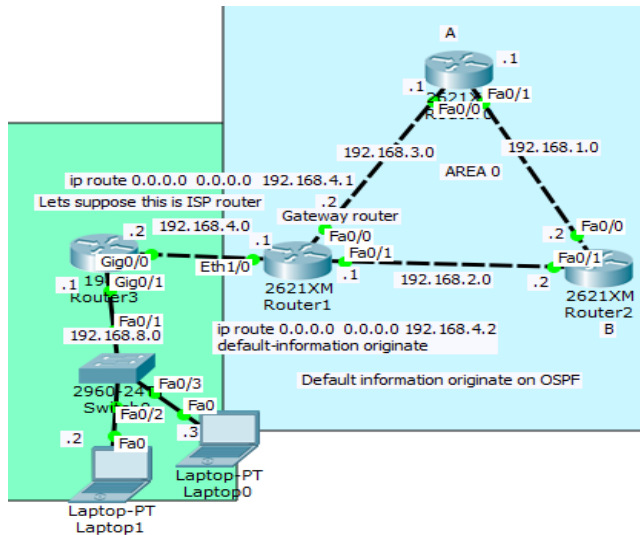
A
.1
.1
2621X
Fa0/0
R
Fa0/1
192.168.3.0
192.168.1.0
AREA 0
ip route 0.0.0.0 0.0.0.0 192.168.4.1
.2
Lets suppose this is ISP router
Gateway router
.2
192.168.4.0
Fa0/0
Fa0/0
.2
.1
Fa0/1
Fa0/1
Gig0/0
Eth1/0
2621XM
.1
192.168.2.0
.2
.1
19
Gig0/1
Router1
2621XM
Router3
Router2
Fa0/1
ip route 0.0.0.0 0.0.0.0 192.168.4.2
B
192.168.8.0
default-information originate
Default information originate on OSPF
2960-24T
Fa0/3
Switch0
Fa0/2
Fa0
.2
.3
Fa0
Laptop-PT
Laptop0
Laptop-PT
Laptop1